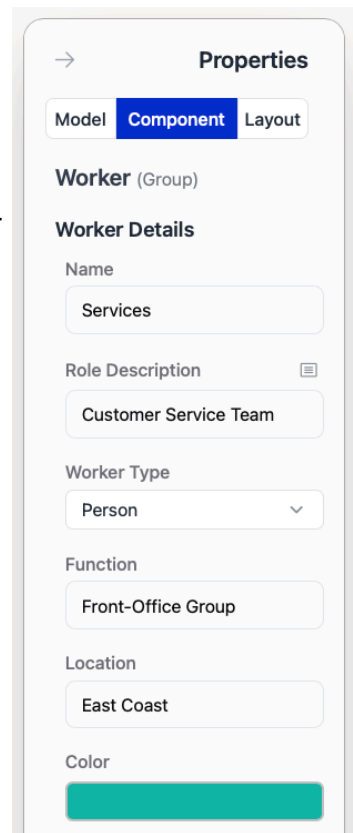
→ Properties

Model Component Layout

Worker (Group)

Worker Details

Name

Services

Role Description

Customer Service Team

Worker Type

Person

Function

Front-Office Group

Location

East Coast

Color